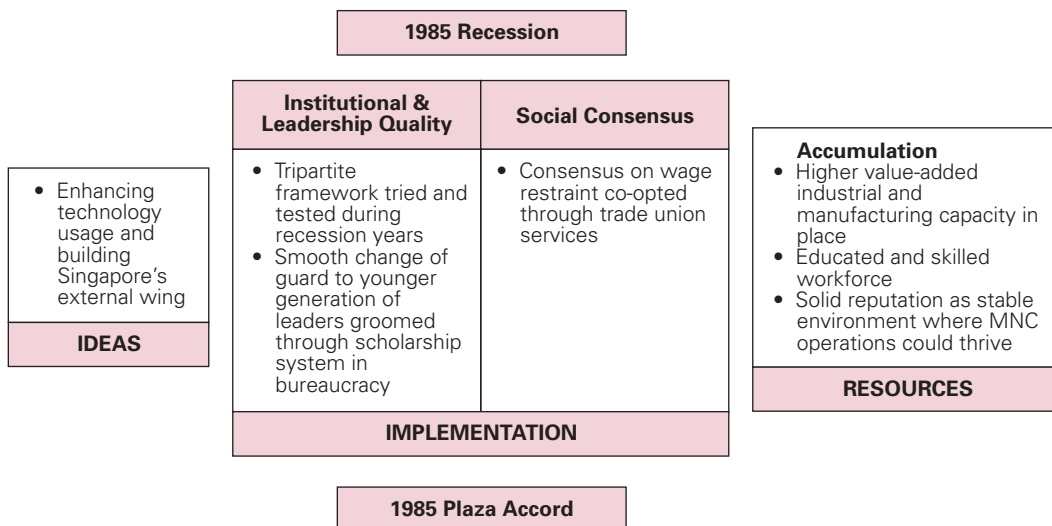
1985 Recession

| Institutional & Leadership Quality | Social Consensus |
|---|---|
| • Tripartite framework tried and tested during recession years<br>• Smooth change of guard to younger generation of leaders groomed through scholarship system in bureaucracy | • Consensus on wage restraint co-opted through trade union services |

IMPLEMENTATION

• Enhancing technology usage and building Singapore's external wing

IDEAS

Accumulation
• Higher value-added industrial and manufacturing capacity in place
• Educated and skilled workforce
• Solid reputation as stable environment where MNC operations could thrive

RESOURCES

1985 Plaza Accord